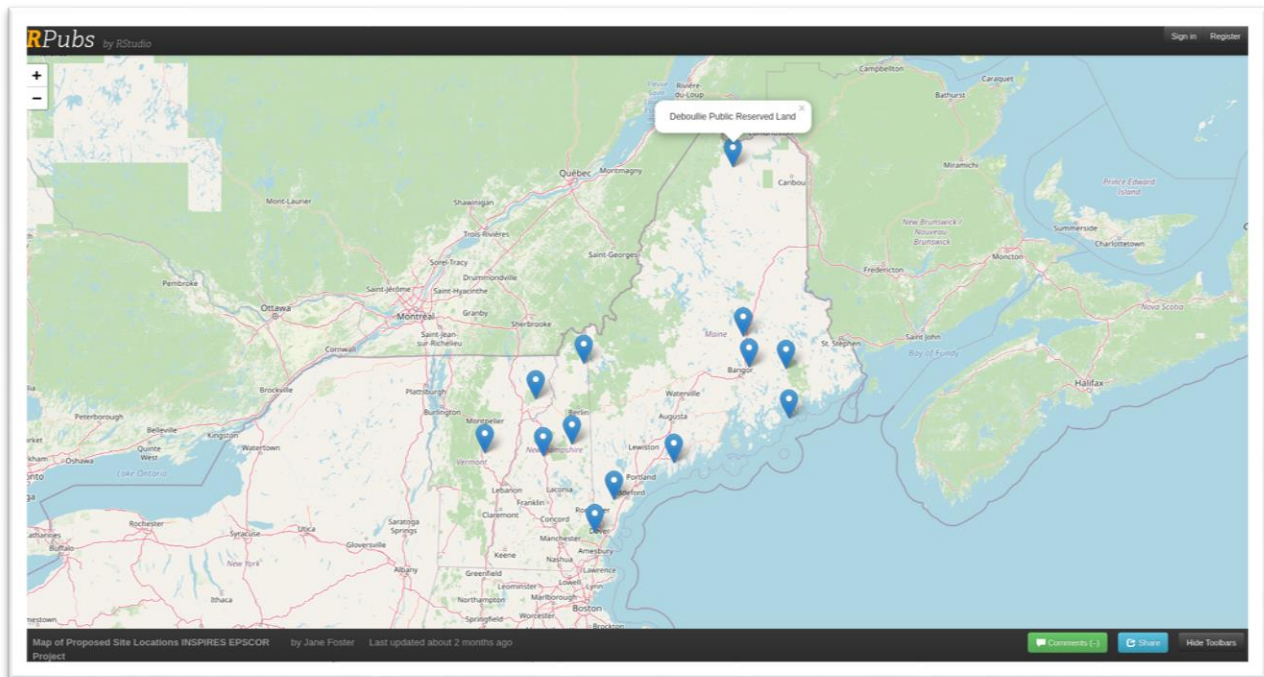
RPubs by RStudio

Sign in Register

+
−

Deboullie Public Reserved Land ×

Rivière-du-Loup
Campbellton
Caraquet
Bathurst
Miramichi
Caribou
Québec
Montmagny
Mont-Laurier
Shawinigan
Trois-Rivières
Saint-Georges
Prince Edward Island
New Brunswick Nouveau Brunswick
Summerside
Charlottetown
Fredericton
Moncton
Sorel-Tracy
Drummondville
Saint-Jérôme
Saint-Hyacinthe
Pembroke
Ottawa
Montréal
Granby
Sherbrooke
Saint-Jean-sur-Richelieu
Maine
Bangor
St. Stephen
Saint John
Bay of Fundy
Nova Scotia
Cornwall
Brockville
Plattsburgh
Waterville
Halifax
Peterborough
Belleville
Kingston
Burlington
Montpelier
Berlin
Augusta
Quinte West
Watertown
Oshawa
Lake Ontario
Vermont
New Hampshire
Lewiston
Portland
Lebanon
Laconia
Franklin
Biddeford
Claremont
Concord
Rochester
Dover
Rochester
Syracuse
Utica
Saratoga Springs
Gloversville
Manchester
Amesbury
Buffalo
Keene
Nashua
New York
Albany
Greenfield
Leominster
Lowell
Lawrence
Northampton
Marlborough
Ithaca
Worcester
Boston
Brockton

Map of Proposed Site Locations INSPIRES EPSCOR Project by Jane Foster Last updated about 2 months ago

Comments (–) Share Hide Toolbars